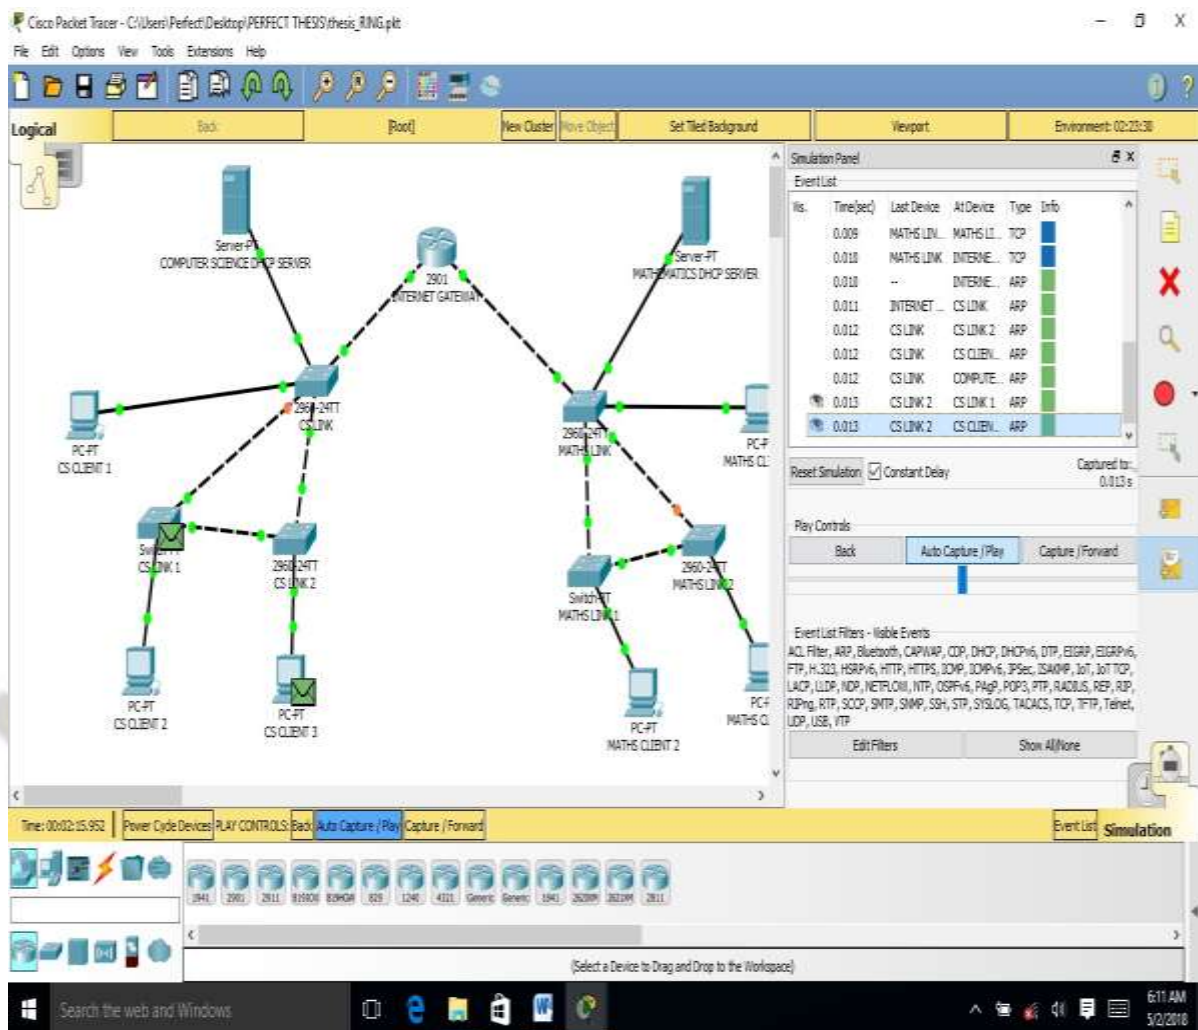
Cisco Packet Tracer - C:\Users\Perfect\Desktop\PERFECT THESIS\thesis_RING.pkt

File Edit Options View Tools Extensions Help

Logical | Back | [Root] | New Cluster | Move Object | Set Tiled Background | Viewport | Environment: 02:23:38

Server-PT
COMPUTER SCIENCE DHCP SERVER

2901
INTERNET GATEWAY

Server-PT
MATHEMATICS DHCP SERVER

PC-PT
CS CLIENT 1

2960-24TT
CS LINK

2960-24TT
MATHS LINK

PC-P
MATHS CL

Switch-PT
CS LINK 1

2960-24TT
CS LINK 2

Switch-PT
MATHS LINK 1

2960-24TT
MATHS LINK 2

PC-PT
CS CLIENT 2

PC-PT
CS CLIENT 3

PC-PT
MATHS CLIENT 2

PC-P
MATHS CL

Simulation Panel
Event List

| Vis. | Time(sec) | Last Device | At Device | Type | Info |
|---|---|---|---|---|---|
| | 0.009 | MATHS LIN... | MATHS LI... | TCP | |
| | 0.010 | MATHS LINK | INTERNE... | TCP | |
| | 0.010 | -- | INTERNE... | ARP | |
| | 0.011 | INTERNET ... | CS LINK | ARP | |
| | 0.012 | CS LINK | CS LINK 2 | ARP | |
| | 0.012 | CS LINK | CS CLIEN... | ARP | |
| | 0.012 | CS LINK | COMPUTE... | ARP | |
| | 0.013 | CS LINK 2 | CS LINK 1 | ARP | |
| | 0.013 | CS LINK 2 | CS CLIEN... | ARP | |

Reset Simulation | Constant Delay | Captured to: 0.013 s

Play Controls
Back | Auto Capture / Play | Capture / Forward

Event List Filters - Visible Events
ACL Filter, ARP, Bluetooth, CAPWAP, CDP, DHCP, DHCPv6, DTP, EIGRP, EIGRPv6, FTP, H.323, HSRPv6, HTTP, HTTPS, ICMP, ICMPv6, IPSec, ISAKMP, IoT, IoT TCP, LACP, LLDP, NDP, NETFLOW, NTP, OSPFv6, PAgP, POP3, PTP, RADIUS, REP, RIP, RIPng, RTP, SCCP, SMTP, SNMP, SSH, STP, SYSLOG, TACACS, TCP, TFTP, Telnet, UDP, USB, VTP

Edit Filters | Show All/None

Time: 00:02:15.952 | Power Cycle Devices | PLAY CONTROLS: Back | Auto Capture / Play | Capture / Forward | Event List | Simulation

1941 2901 2911 819IOX 819HGW 829 1240 4321 Generic Generic 1841 2620XM 2621XM 2811

(Select a Device to Drag and Drop to the Workspace)

Search the web and Windows

6:11 AM
5/2/2018